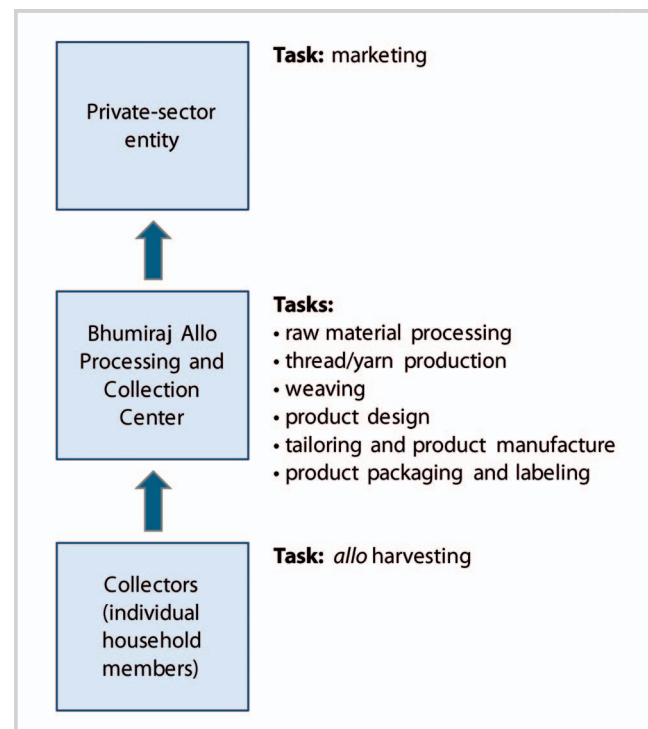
Private-sector entity

Task: marketing

Bhumiraj Allo Processing and Collection Center

Tasks:
• raw material processing
• thread/yarn production
• weaving
• product design
• tailoring and product manufacture
• product packaging and labeling

Collectors (individual household members)

Task: allo harvesting